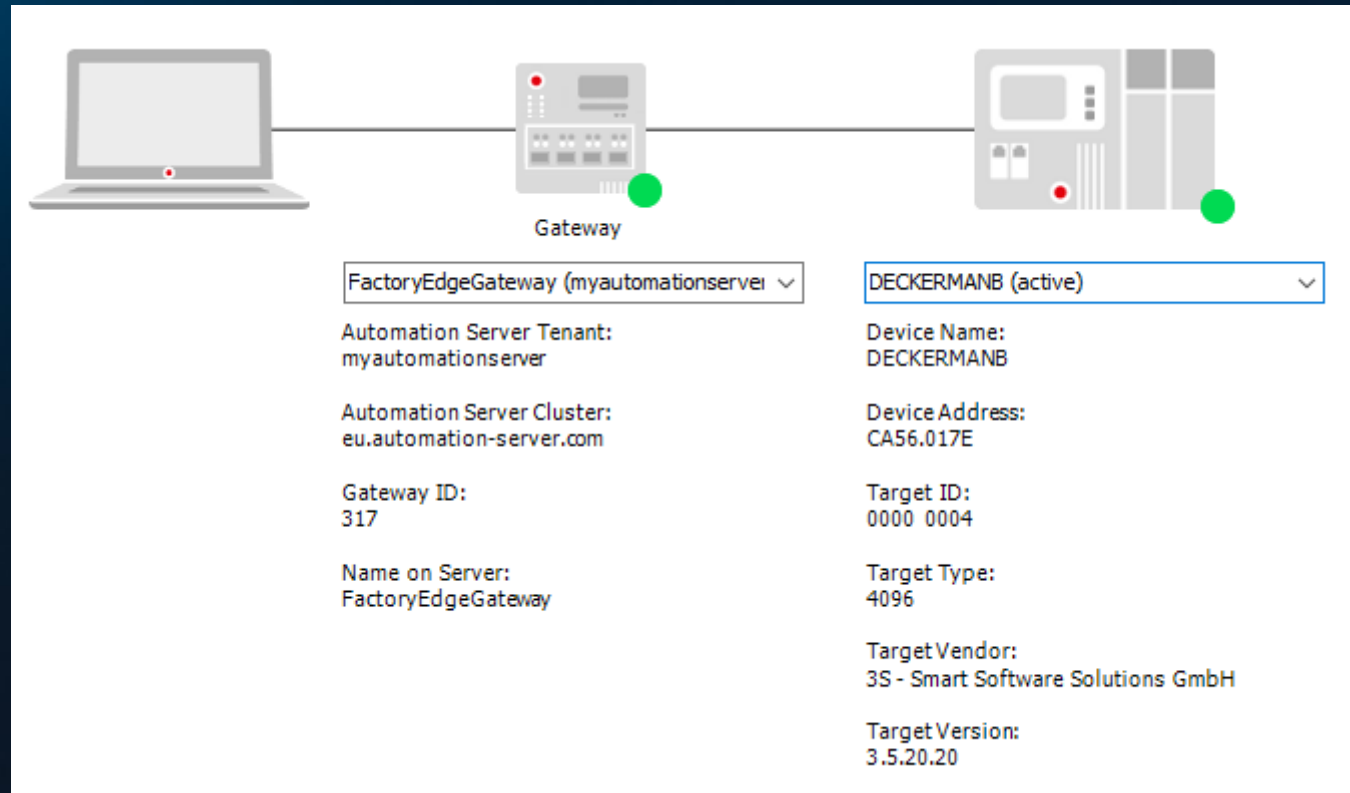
Gateway

FactoryEdgeGateway (myautomationserver

Automation Server Tenant:
myautomationserver

Automation Server Cluster:
eu.automation-server.com

Gateway ID:
317

Name on Server:
FactoryEdgeGateway

DECKERMANB (active)

Device Name:
DECKERMANB

Device Address:
CA56.017E

Target ID:
0000 0004

Target Type:
4096

Target Vendor:
3S - Smart Software Solutions GmbH

Target Version:
3.5.20.20